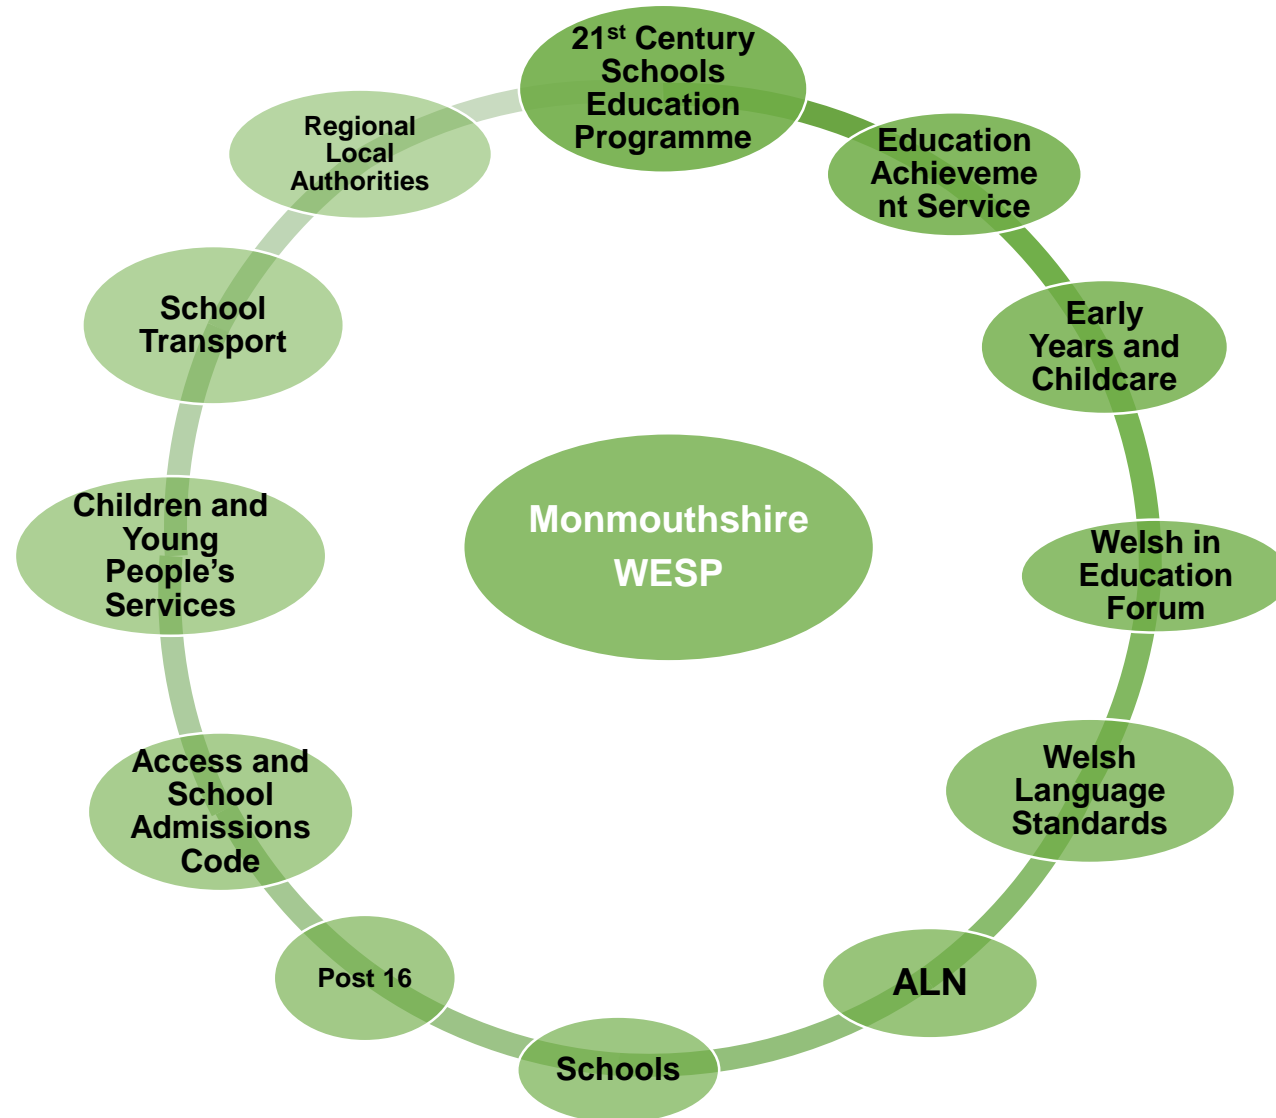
21$^{st}$ Century Schools Education Programme

Education Achieveme nt Service

Early Years and Childcare

Welsh in Education Forum

Welsh Language Standards

ALN

Schools

Post 16

Access and School Admissions Code

Children and Young People's Services

School Transport

Regional Local Authorities

Monmouthshire WESP